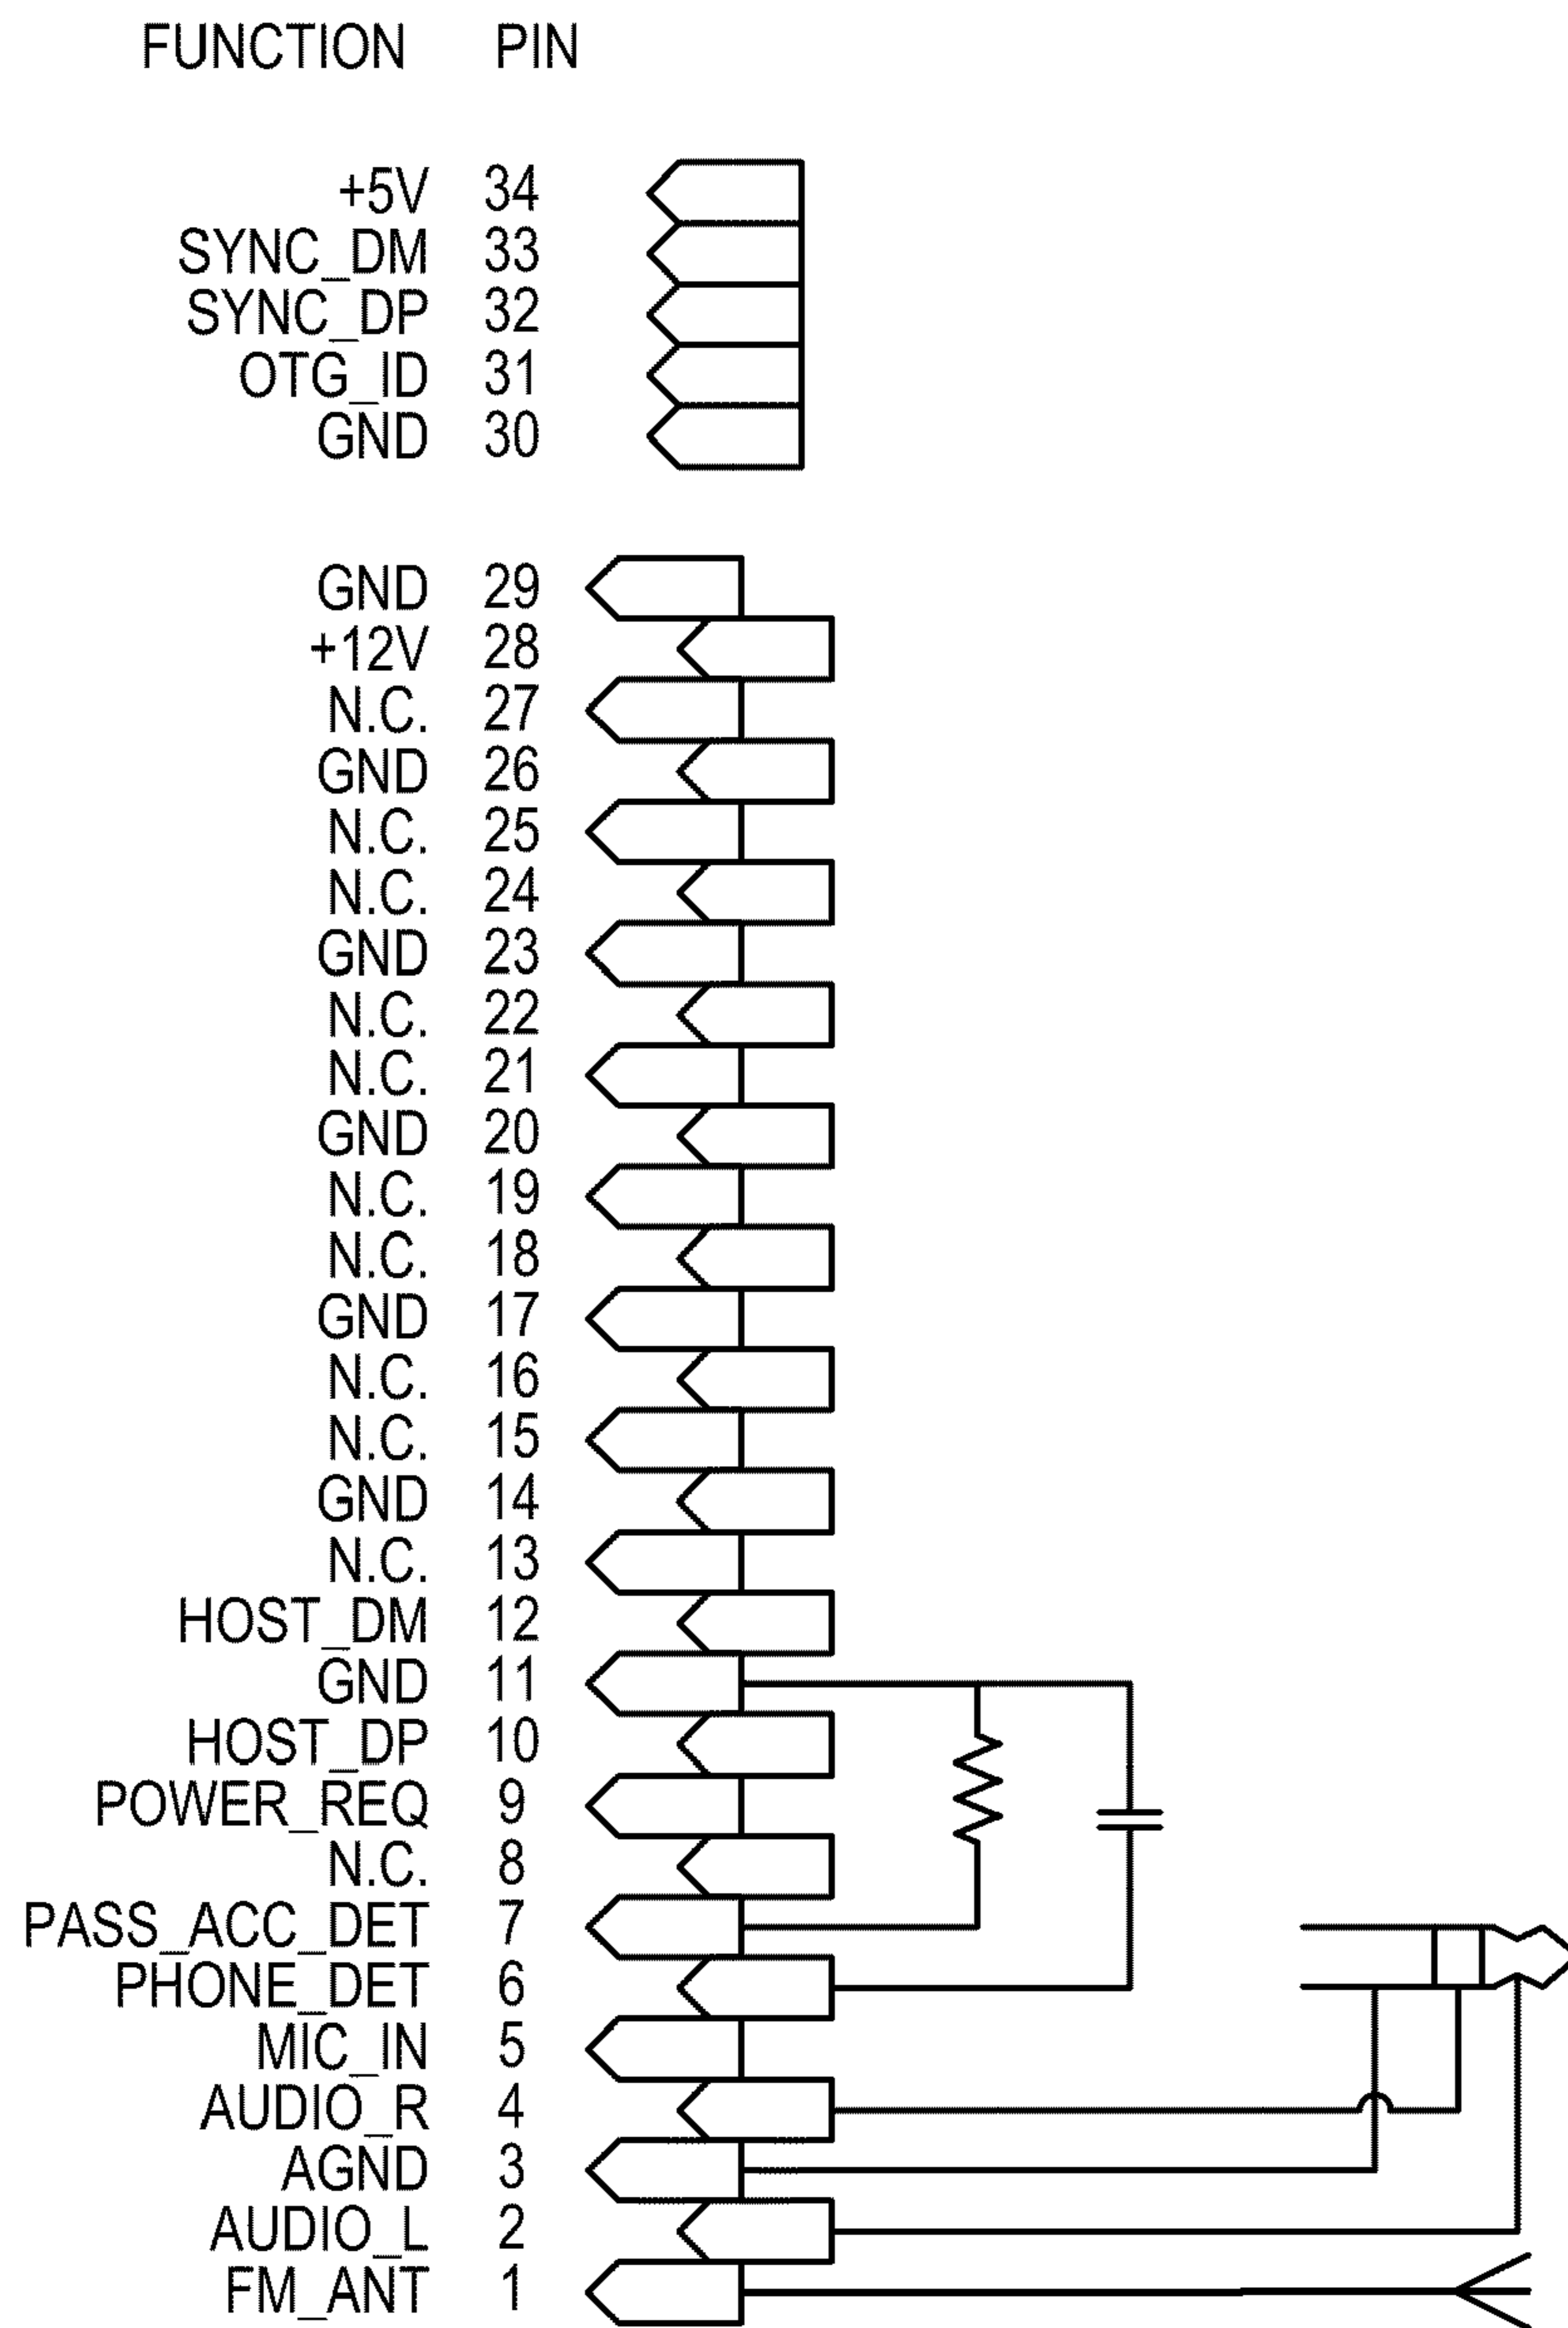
| FUNCTION | PIN |
|---|---|
| +5V | 34 |
| SYNC_DM | 33 |
| SYNC_DP | 32 |
| OTG_ID | 31 |
| GND | 30 |
| GND | 29 |
| +12V | 28 |
| N.C. | 27 |
| GND | 26 |
| N.C. | 25 |
| N.C. | 24 |
| GND | 23 |
| N.C. | 22 |
| N.C. | 21 |
| GND | 20 |
| N.C. | 19 |
| N.C. | 18 |
| GND | 17 |
| N.C. | 16 |
| N.C. | 15 |
| GND | 14 |
| N.C. | 13 |
| HOST_DM | 12 |
| GND | 11 |
| HOST_DP | 10 |
| POWER_REQ | 9 |
| N.C. | 8 |
| PASS_ACC_DET | 7 |
| PHONE_DET | 6 |
| MIC_IN | 5 |
| AUDIO_R | 4 |
| AGND | 3 |
| AUDIO_L | 2 |
| FM_ANT | 1 |